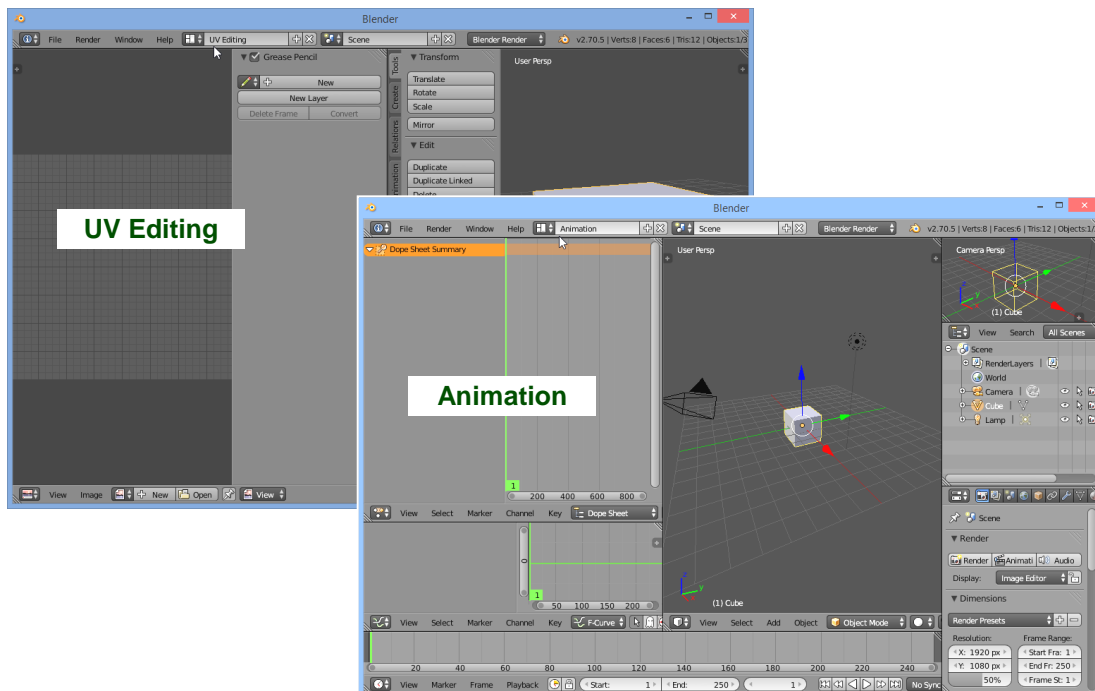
Blender

File Render Window Help UV Editing Scene Blender Render v2.70.5 | Verts:8 | Faces:6 | Tris:12 | Objects:1/3

Grease Pencil
New
New Layer
Delete Frame Convert

Transform
Translate
Rotate
Scale
Mirror
Edit
Duplicate
Duplicate Linked
Delete

Tools Create Relations Animation

User Persp

UV Editing

View Image New Open View

Blender

File Render Window Help Animation Scene Blender Render v2.70.5 | Verts:8 | Faces:6 | Tris:12 | Objects:1/3

Dope Sheet Summary

User Persp

Camera Persp

(1) Cube

View Search All Scenes

Scene
RenderLayers
World
Camera
Cube
Lamp

Animation

1
200 400 600 800

View Select Marker Channel Key Dope Sheet

0

1
50 100 150 200

View Select Marker Channel Key F-Curve

(1) Cube

View Select Add Object Object Mode

Scene
Render
Render Animati Audio
Display: Image Editor
Dimensions
Render Presets
Resolution:
X: 1920 px
Y: 1080 px
50%
Frame Range:
Start Fra: 1
End Fr: 250
Frame St: 1

20 40 60 80 100 120 140 160 180 200 220 240

View Marker Frame Playback Start: 1 End: 250 1 No Sync